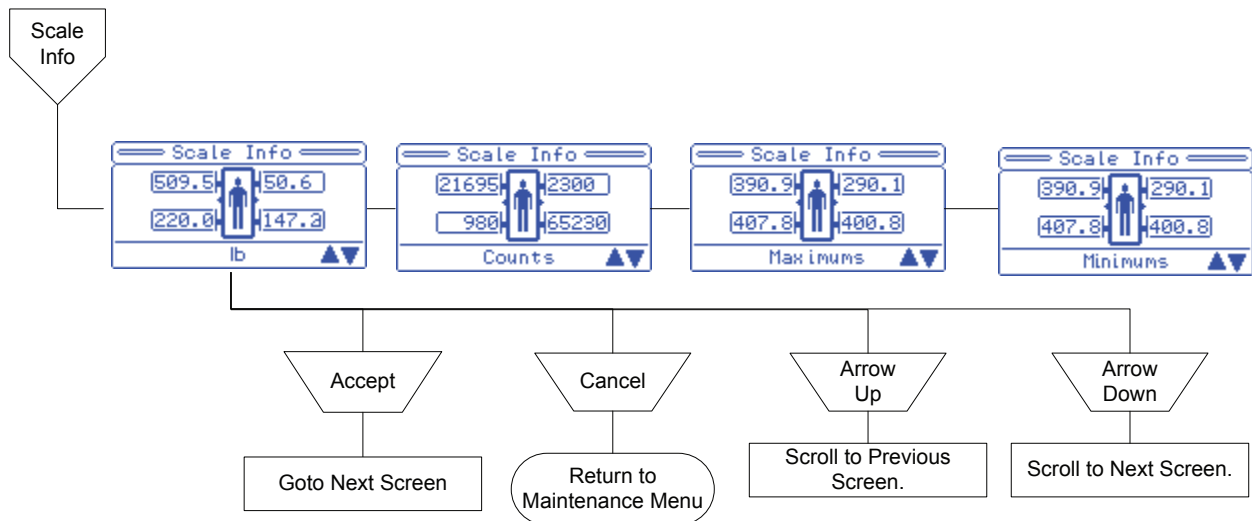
Scale Info

Scale Info
509.5 50.6
220.0 147.2
lb

Scale Info
21695 2300
980 65230
Counts

Scale Info
390.9 290.1
407.8 400.8
Maximums

Scale Info
390.9 290.1
407.8 400.8
Minimums

Accept
Goto Next Screen

Cancel
Return to Maintenance Menu

Arrow Up
Scroll to Previous Screen.

Arrow Down
Scroll to Next Screen.